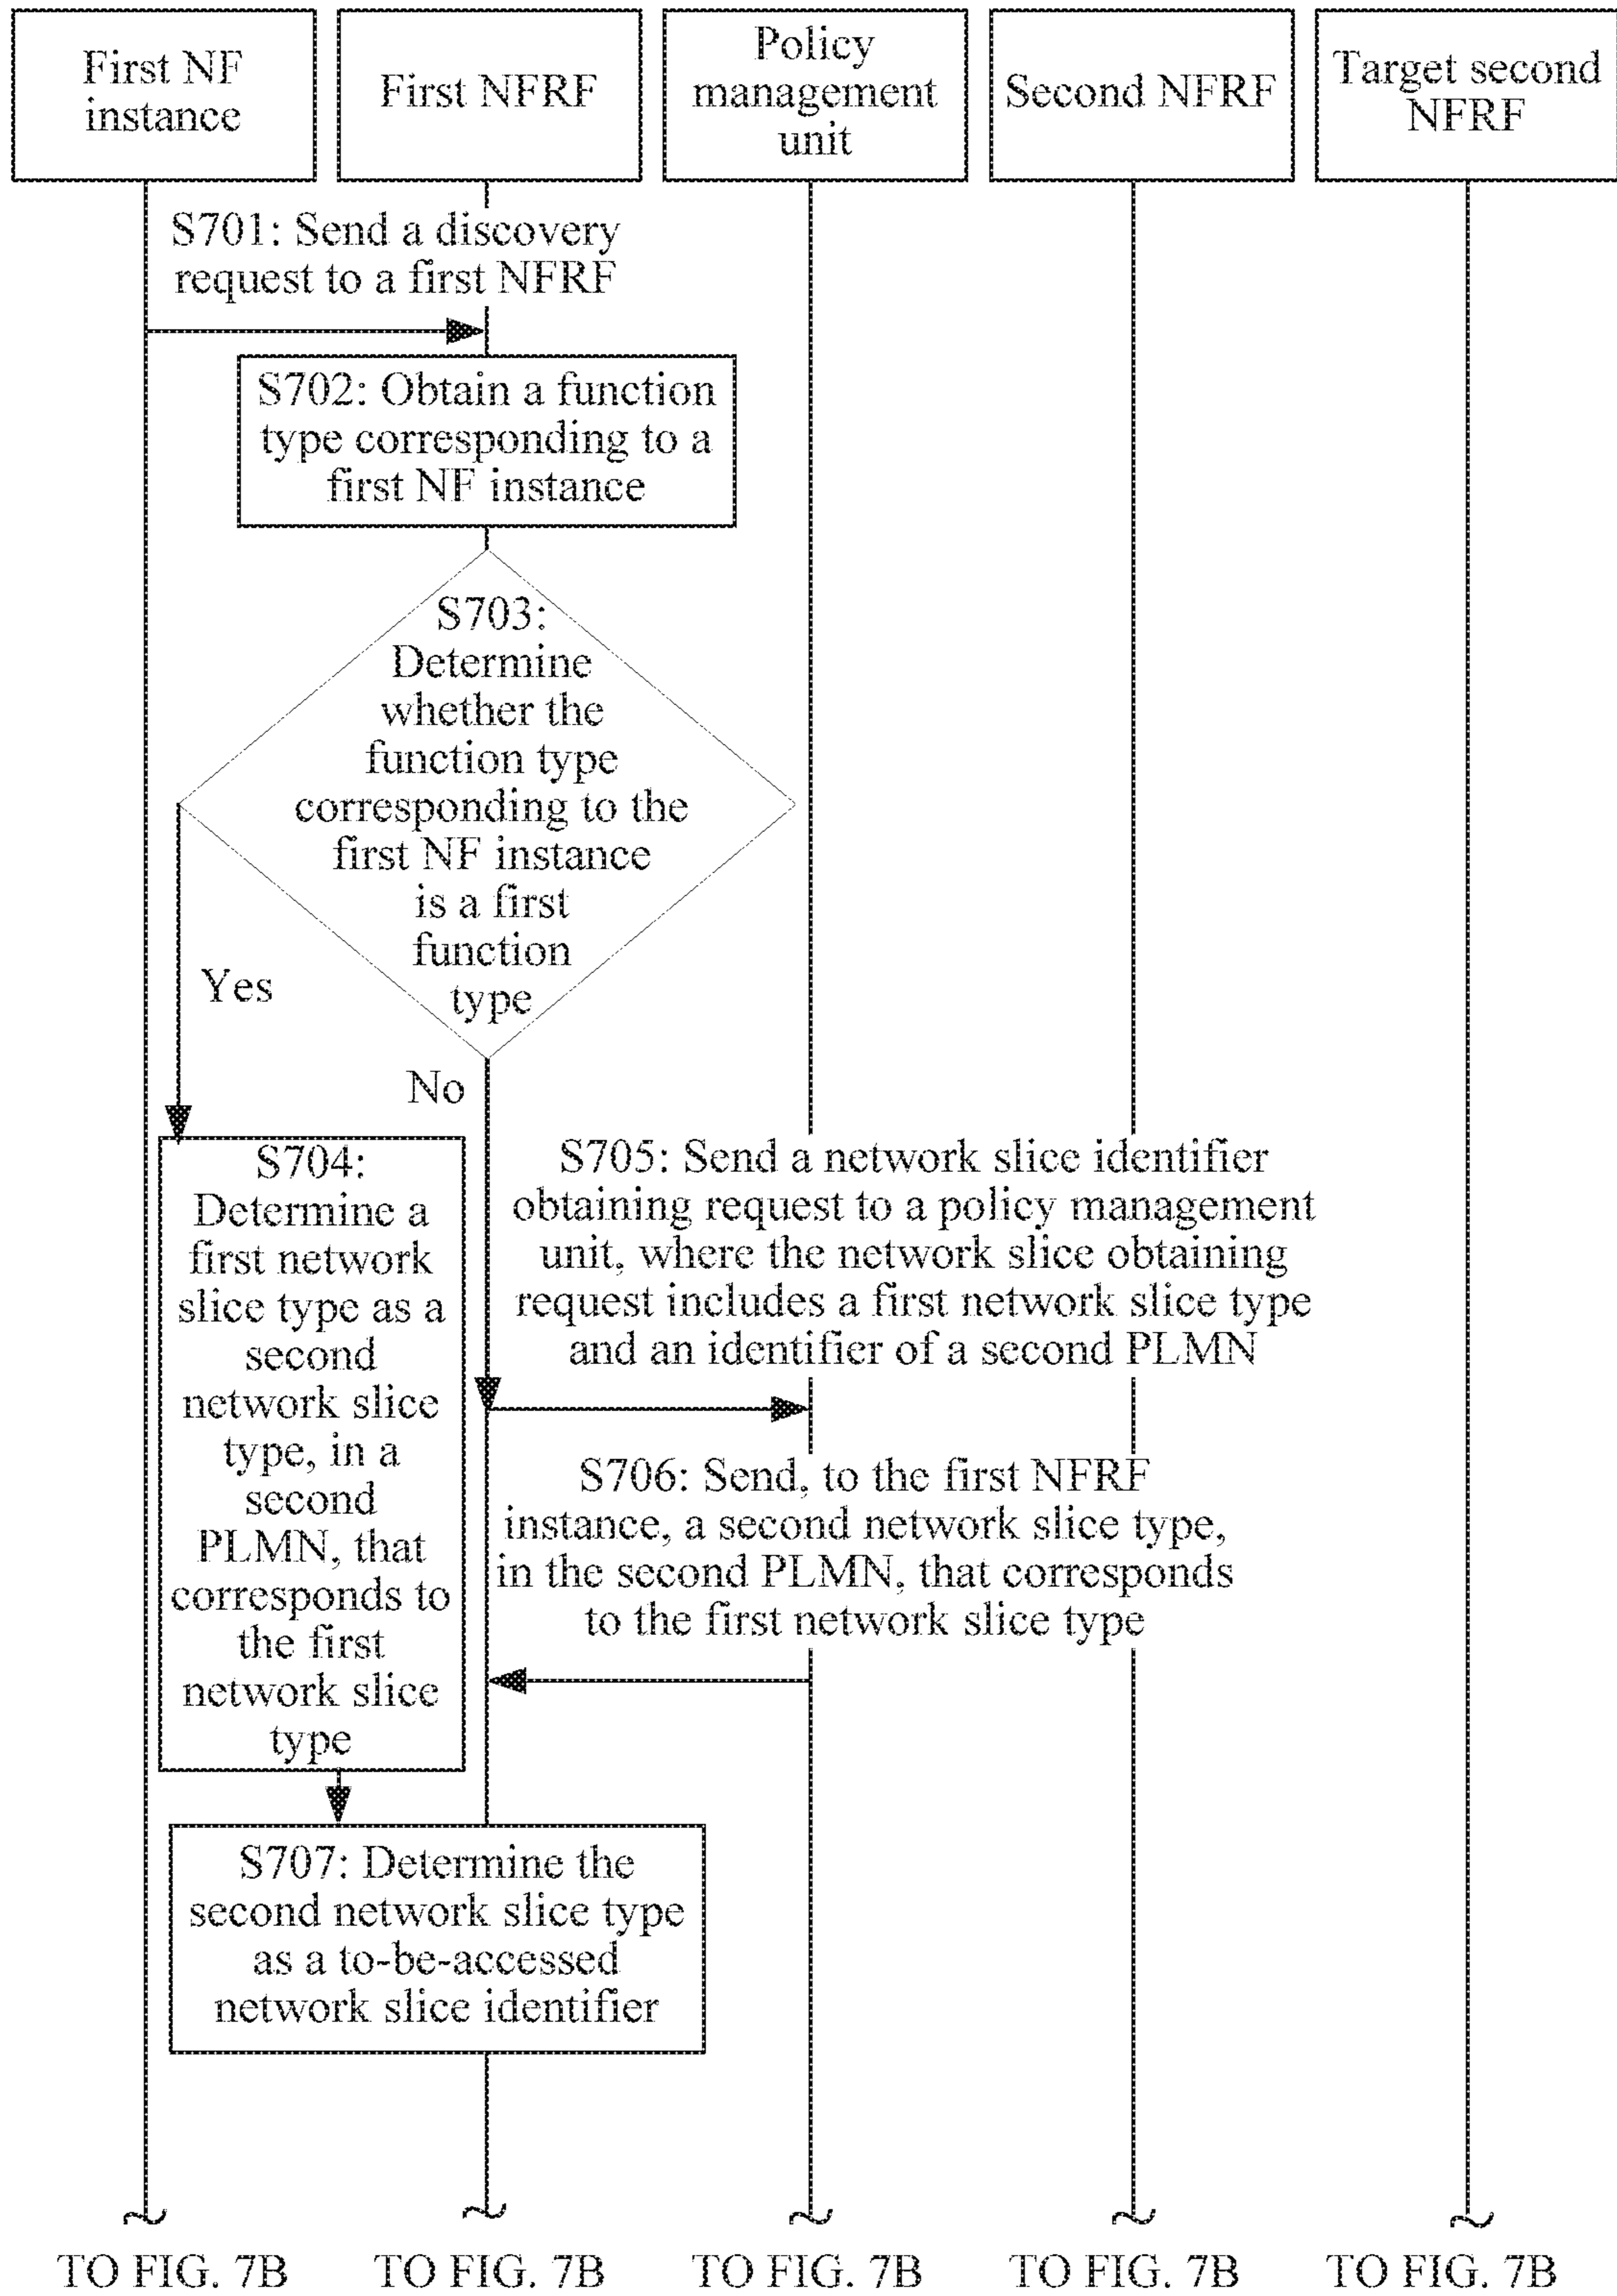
First NF instance

First NFRF

Policy management unit

Second NFRF

Target second NFRF

S701: Send a discovery request to a first NFRF

S702: Obtain a function type corresponding to a first NF instance

S703: Determine whether the function type corresponding to the first NF instance is a first function type

Yes

No

S704: Determine a first network slice type as a second network slice type, in a second PLMN, that corresponds to the first network slice type

S705: Send a network slice identifier obtaining request to a policy management unit, where the network slice obtaining request includes a first network slice type and an identifier of a second PLMN

S706: Send, to the first NFRF instance, a second network slice type, in the second PLMN, that corresponds to the first network slice type

S707: Determine the second network slice type as a to-be-accessed network slice identifier

TO FIG. 7B

TO FIG. 7B

TO FIG. 7B

TO FIG. 7B

TO FIG. 7B